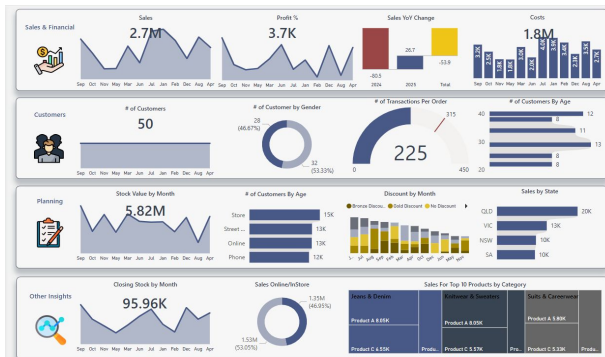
Sales & Financial

Sales
2.7M
Sep Oct Nov Dec Jan Feb Mar Apr May Jun Jul Aug Sep Oct Nov Dec Jan Feb Mar Apr

Profit %
3.7K
Sep Oct Nov Dec Jan Feb Mar Apr May Jun Jul Aug Sep Oct Nov Dec Jan Feb Mar Apr

Sales YoY Change
-80.3
26.7
-53.6
2024 2025 Total

Costs
1.8M
1.8M 1.2M 1.4M 1.3M 1.8M 1.6M 1.8M 1.9M 1.7M 1.3M 1.8M 2.0M 2.0M
Sep Oct Nov Dec Jan Feb Mar Apr May Jun Jul Aug Sep Oct Nov Dec Jan Feb Mar Apr

Customers

# of Customers
50
Sep Oct Nov Dec Jan Feb Mar Apr May Jun Jul Aug Sep Oct Nov Dec Jan Feb Mar Apr

# of Customer by Gender
28 (46.67%)
32 (53.33%)

# of Transactions Per Order
225
0
315
450

# of Customers By Age
40 12
20 11
30 13
50 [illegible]

Planning

Stock Value by Month
5.82M
Sep Oct Nov Dec Jan Feb Mar Apr May Jun Jul Aug Sep Oct Nov Dec Jan Feb Mar Apr

# of Customers By Age
Store 15K
Street ... 13K
Online 13K
Phone 12K

Discount by Month
Bronze Disco... Gold Discount No Discount

Sales by State
QLD 20K
VIC 13K
NSW 10K
SA 10K

Other Insights

Closing Stock by Month
95.96K
Sep Oct Nov Dec Jan Feb Mar Apr May Jun Jul Aug Sep Oct Nov Dec Jan Feb Mar Apr

Sales Online/InStore
1.35M (46.95%)
1.53M (53.05%)

Sales For Top 10 Products by Category
Jeans & Denim
Product A 8.05K
Product C 8.55K
Produ...
Knitwear & Sweaters
Product A 8.05K
Product C 5.57K
Produ...
Suits & Careerwear
Product A 5.80K
Product C 5.33K
Produ...